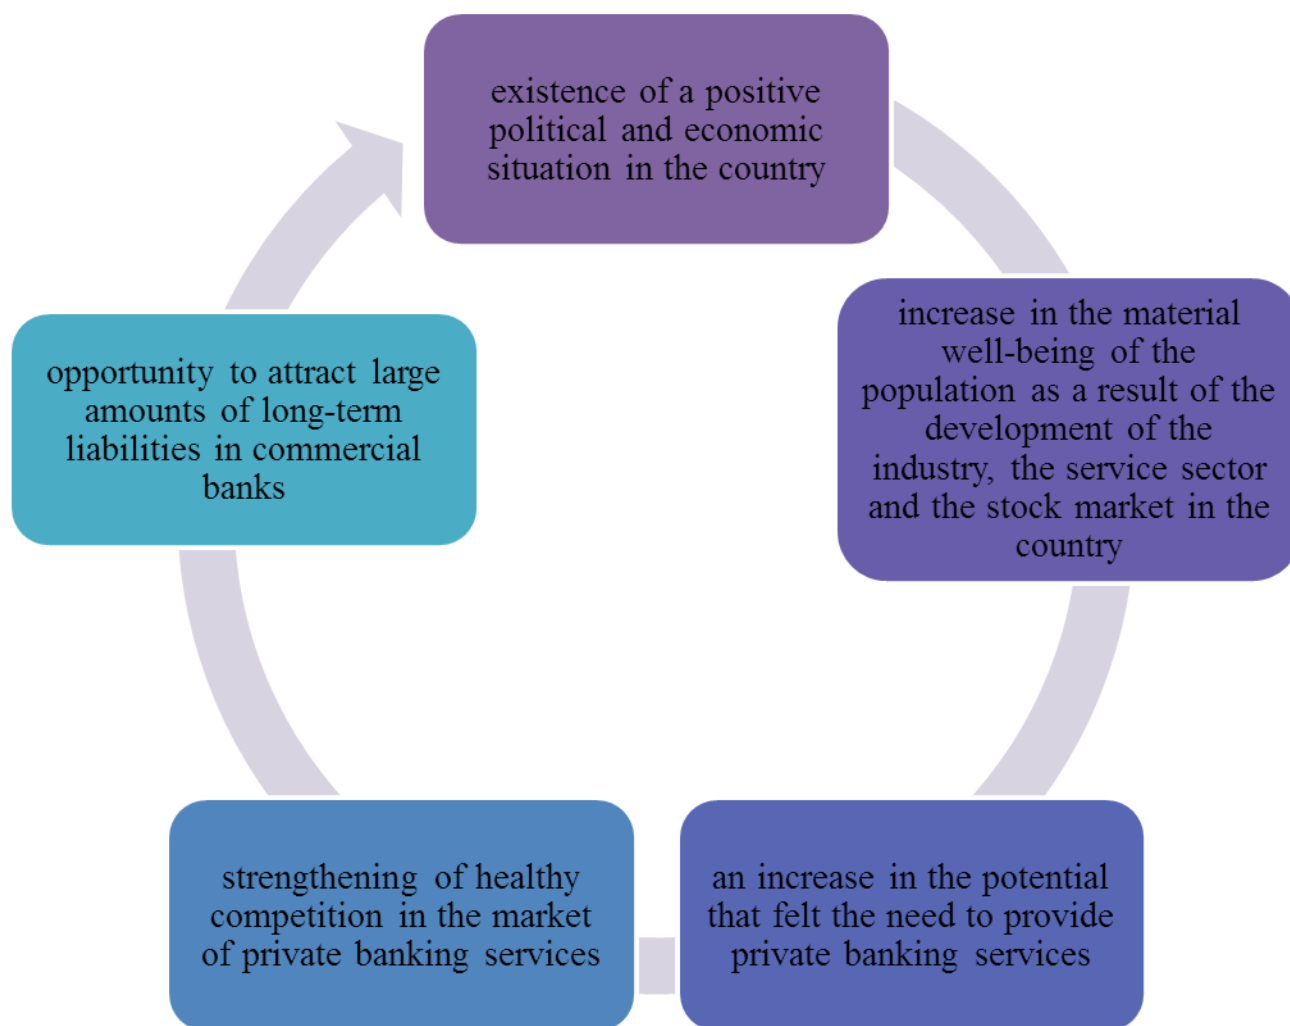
existence of a positive political and economic situation in the country

increase in the material well-being of the population as a result of the development of the industry, the service sector and the stock market in the country

an increase in the potential that felt the need to provide private banking services

strengthening of healthy competition in the market of private banking services

opportunity to attract large amounts of long-term liabilities in commercial banks